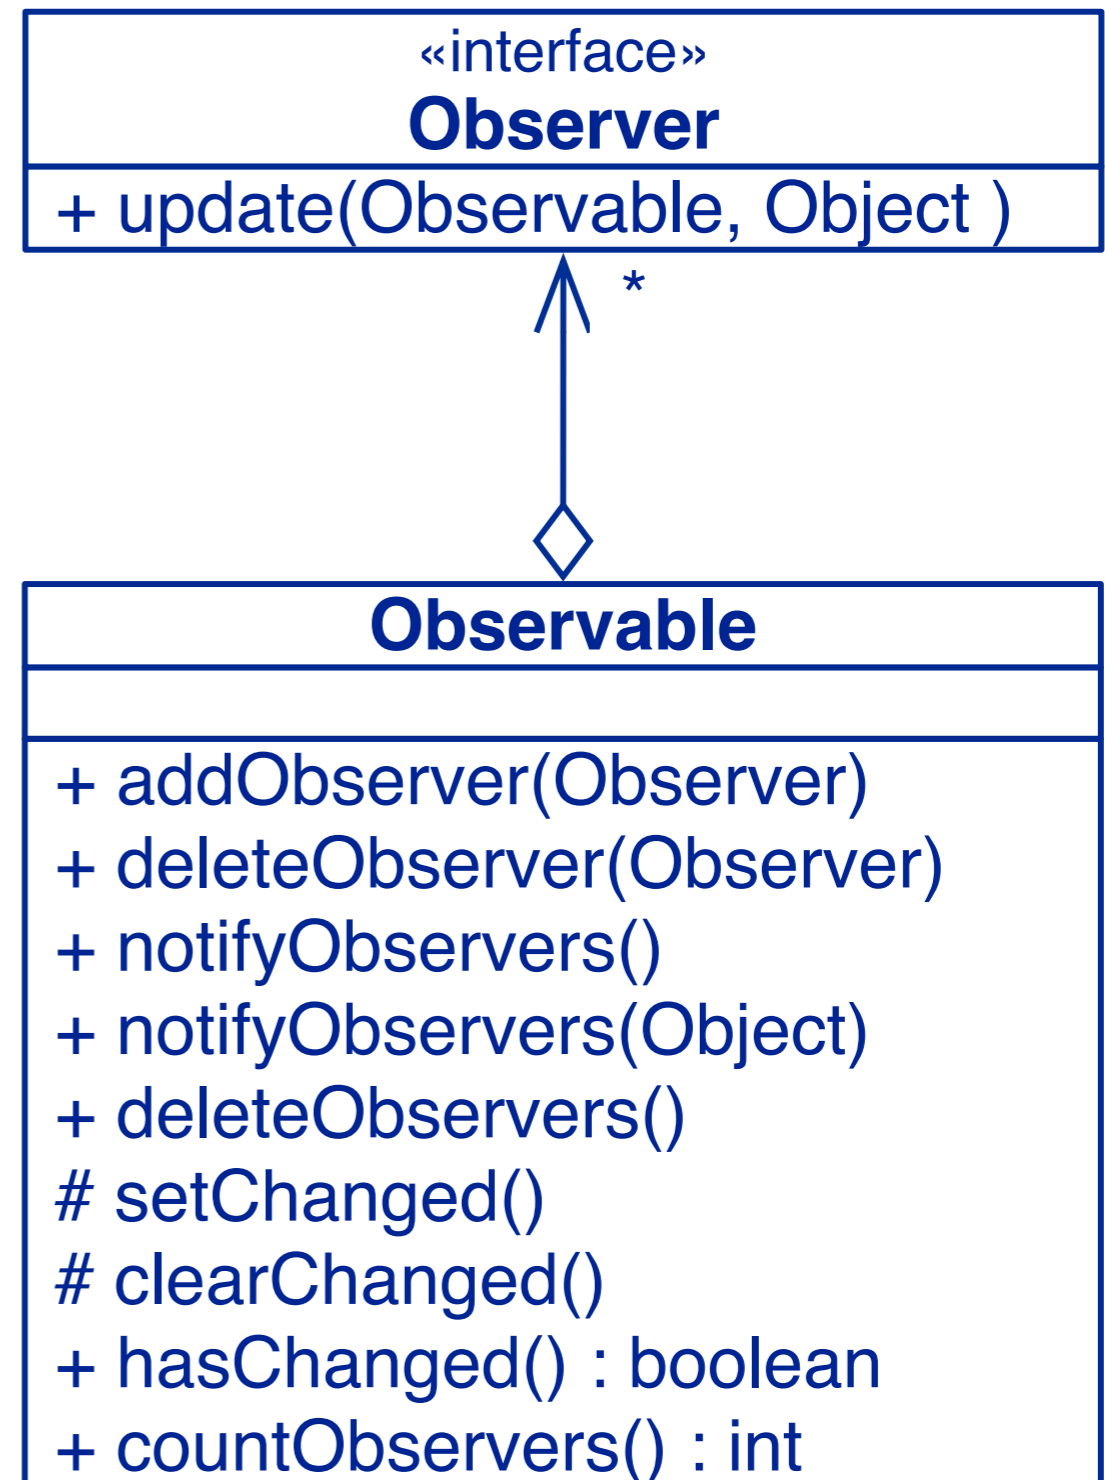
«interface»
Observer

+ update(Observable, Object )

*

Observable

+ addObserver(Observer)
+ deleteObserver(Observer)
+ notifyObservers()
+ notifyObservers(Object)
+ deleteObservers()
# setChanged()
# clearChanged()
+ hasChanged() : boolean
+ countObservers() : int